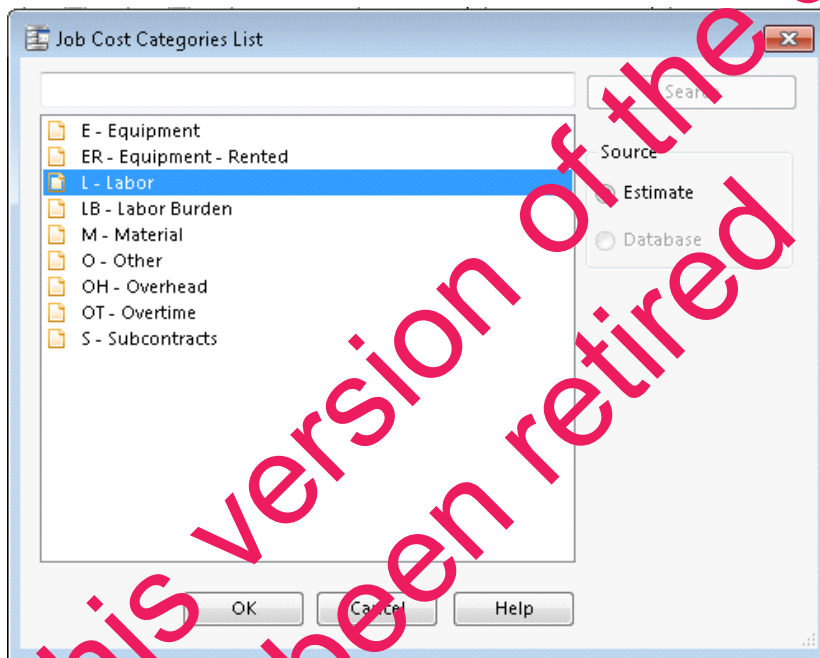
Job Cost Categories List

Search

E - Equipment
ER - Equipment - Rented
L - Labor
LB - Labor Burden
M - Material
O - Other
OH - Overhead
OT - Overtime
S - Subcontracts

Source
Estimate
Database

OK
Cancel
Help

his version of the
been retired